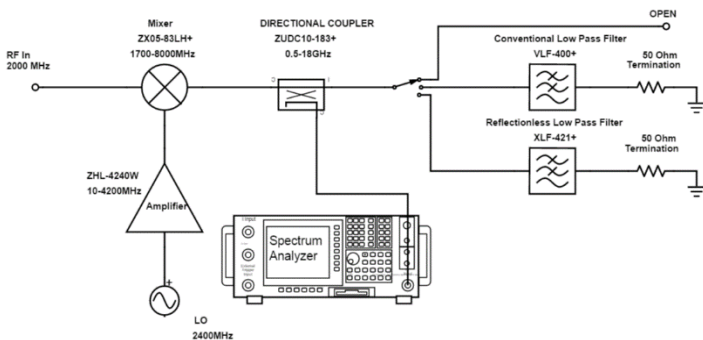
Mixer
ZX05-83LH+
1700-8000MHz

DIRECTIONAL COUPLER
ZUDC10-183+
0.5-18GHz

OPEN

RF In
2000 MHz

Conventional Low Pass Filter
VLF-400+

50 Ohm
Termination

Reflectionless Low Pass Filter
XLF-421+

50 Ohm
Termination

ZHL-4240W
10-4200MHz

Amplifier

Spectrum
Analyzer

LO
2400MHz